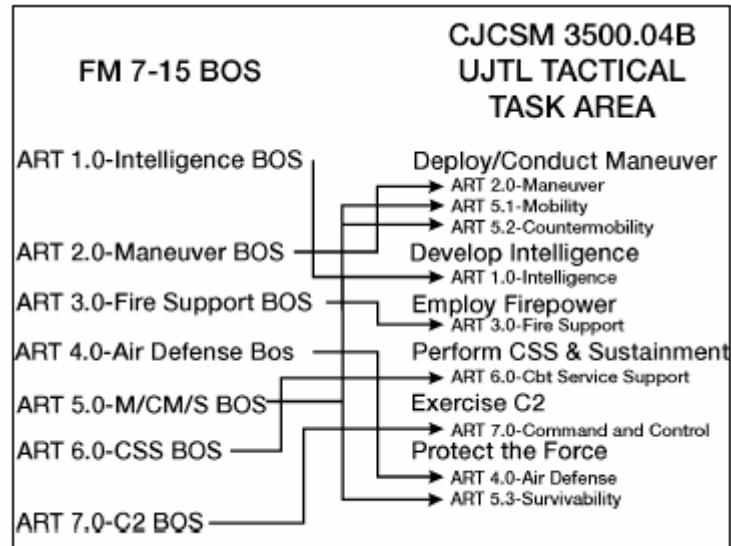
FM 7-15 BOS

CJCSM 3500.04B
UJTL TACTICAL
TASK AREA

ART 1.0-Intelligence BOS
ART 2.0-Maneuver BOS
ART 3.0-Fire Support BOS
ART 4.0-Air Defense Bos
ART 5.0-M/CM/S BOS
ART 6.0-CSS BOS
ART 7.0-C2 BOS

Deploy/Conduct Maneuver
ART 2.0-Maneuver
ART 5.1-Mobility
ART 5.2-Countermobility
Develop Intelligence
ART 1.0-Intelligence
Employ Firepower
ART 3.0-Fire Support
Perform CSS & Sustainment
ART 6.0-Cbt Service Support
Exercise C2
ART 7.0-Command and Control
Protect the Force
ART 4.0-Air Defense
ART 5.3-Survivability